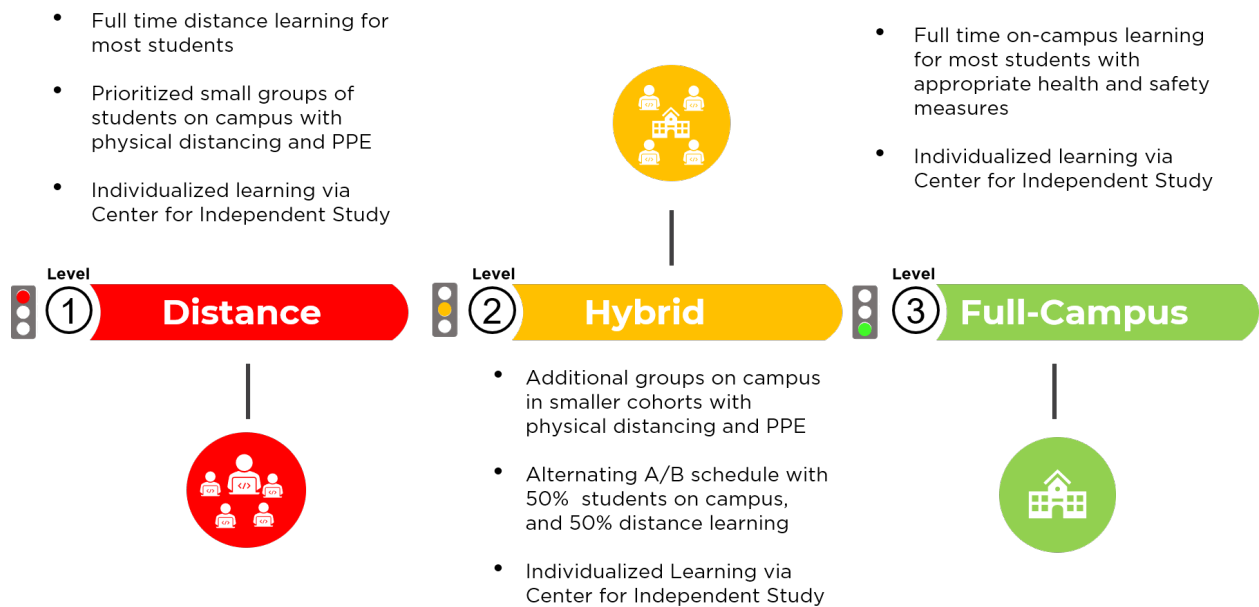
- Full time distance learning for most students
- Prioritized small groups of students on campus with physical distancing and PPE
- Individualized learning via Center for Independent Study

- Full time on-campus learning for most students with appropriate health and safety measures
- Individualized learning via Center for Independent Study

Level 1 Distance

Level 2 Hybrid

Level 3 Full-Campus

- Additional groups on campus in smaller cohorts with physical distancing and PPE
- Alternating A/B schedule with 50% students on campus, and 50% distance learning
- Individualized Learning via Center for Independent Study